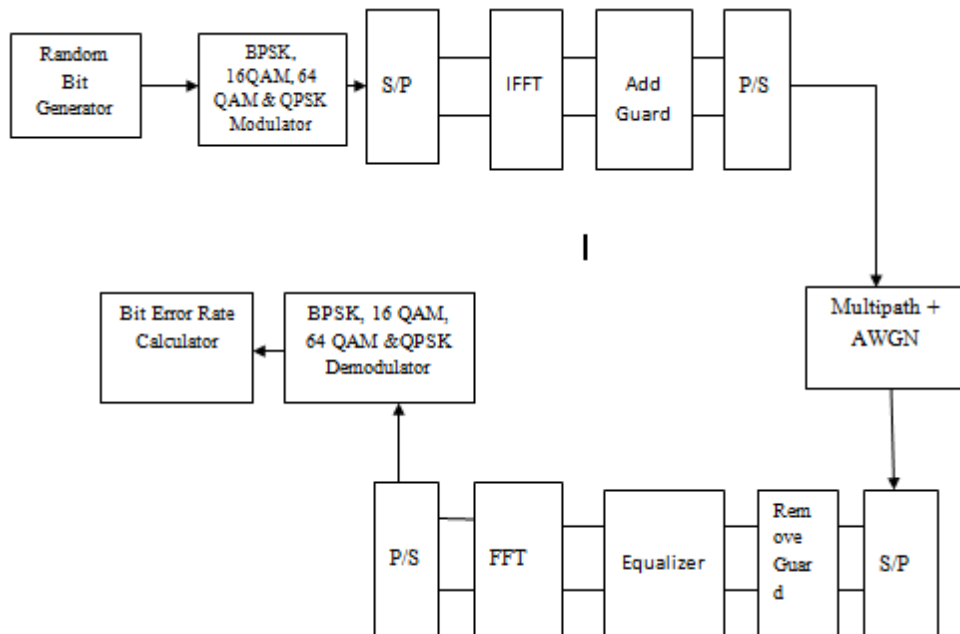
Random Bit Generator

BPSK, 16QAM, 64 QAM & QPSK Modulator

S/P

IFFT

Add Guard

P/S

I

Multipath + AWGN

Bit Error Rate Calculator

BPSK, 16 QAM, 64 QAM &QPSK Demodulator

P/S

FFT

Equalizer

Rem ove Guar d

S/P